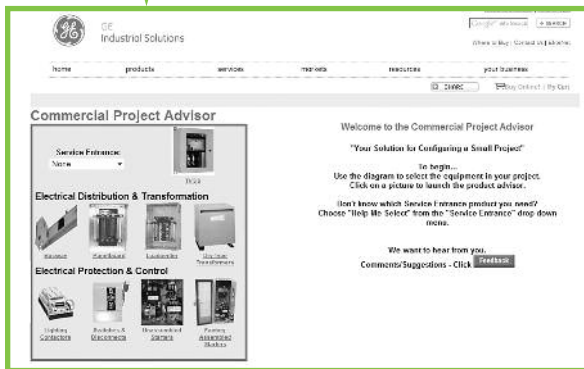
GE
Industrial Solutions

Google site search | SEARCH

Where to Buy | Contact Us | Admin

home | products | services | markets | resources | your business

Connect | Buy Online | My Cart

Commercial Project Advisor

Service Entrance:
None

TCCS

Electrical Distribution & Transformation

Busway | Panelboard | Loadcenter | Dry Type Transformers

Electrical Protection & Control

Lighting Contactors | Switches & Disconnects | Non-combined Starters | Factory Assembled Starters

Welcome to the Commercial Project Advisor

"Your Solution for Configuring a Small Project"

To begin...
Use the diagram to select the equipment in your project.
Click on a picture to launch the product advisor.

Don't know which Service Entrance product you need?
Choose "Help Me Select" from the "Service Entrance" drop down menu.

We want to hear from you.
Comments/Suggestions - Click Feedback